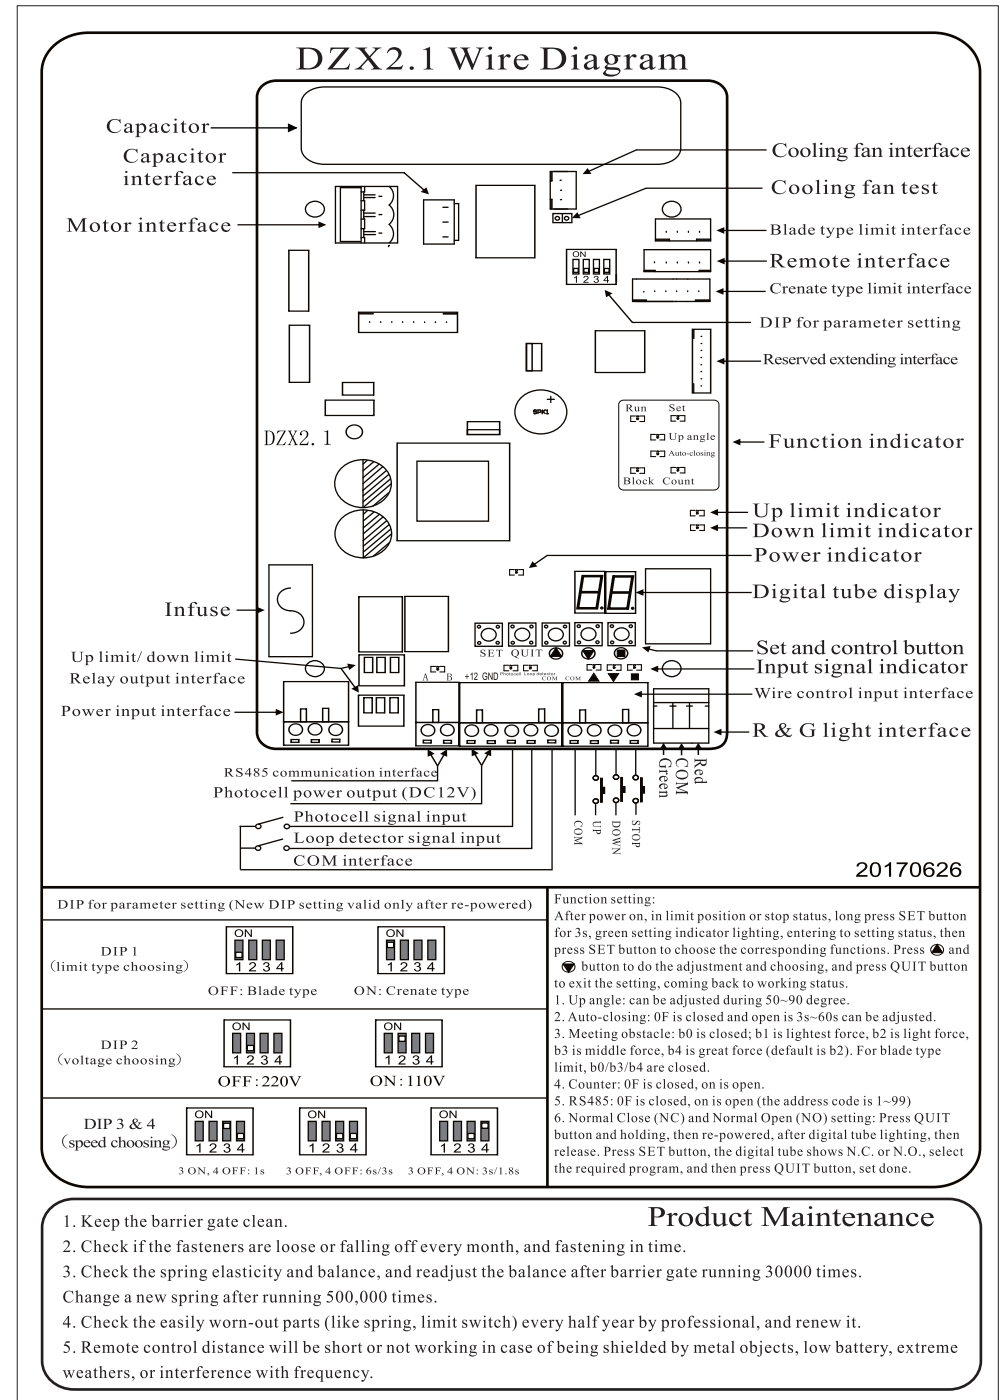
DZX2.1 Wire Diagram

Capacitor
Capacitor interface
Motor interface
Cooling fan interface
Cooling fan test
Blade type limit interface
Remote interface
Crenate type limit interface
DIP for parameter setting
Reserved extending interface
Function indicator
Up limit indicator
Down limit indicator
Power indicator
Digital tube display
Infuse
Set and control button
Up limit/ down limit Relay output interface
Input signal indicator
Power input interface
Wire control input interface
R & G light interface

ON 1 2 3 4
SPK1
DZX2.1
Run Set
Up angle
Auto-closing
Block Count
SET QUIT
A B +12 GND Photocell Loop detector COM COM

RS485 communication interface
Photocell power output (DC12V)
Photocell signal input
Loop detector signal input
COM interface
COM UP DOWN STOP
Green COM Red

20170626

DIP for parameter setting (New DIP setting valid only after re-powered)

DIP 1 (limit type choosing)
ON 1 2 3 4 ON 1 2 3 4
OFF: Blade type ON: Crenate type

DIP 2 (voltage choosing)
ON 1 2 3 4 ON 1 2 3 4
OFF:220V ON:110V

DIP 3 & 4 (speed choosing)
ON 1 2 3 4 ON 1 2 3 4 ON 1 2 3 4
3 ON, 4 OFF: 1s 3 OFF, 4 OFF: 6s/3s 3 OFF, 4 ON: 3s/1.8s

Function setting:
After power on, in limit position or stop status, long press SET button for 3s, green setting indicator lighting, entering to setting status, then press SET button to choose the corresponding functions. Press ▲ and ▼ button to do the adjustment and choosing, and press QUIT button to exit the setting, coming back to working status.
1. Up angle: can be adjusted during 50~90 degree.
2. Auto-closing: 0F is closed and open is 3s~60s can be adjusted.
3. Meeting obstacle: b0 is closed; b1 is lightest force, b2 is light force, b3 is middle force, b4 is great force (default is b2). For blade type limit, b0/b3/b4 are closed.
4. Counter: 0F is closed, on is open.
5. RS485: 0F is closed, on is open (the address code is 1~99)
6. Normal Close (NC) and Normal Open (NO) setting: Press QUIT button and holding, then re-powered, after digital tube lighting, then release. Press SET button, the digital tube shows N.C. or N.O., select the required program, and then press QUIT button, set done.

Product Maintenance
1. Keep the barrier gate clean.
2. Check if the fasteners are loose or falling off every month, and fastening in time.
3. Check the spring elasticity and balance, and readjust the balance after barrier gate running 30000 times. Change a new spring after running 500,000 times.
4. Check the easily worn-out parts (like spring, limit switch) every half year by professional, and renew it.
5. Remote control distance will be short or not working in case of being shielded by metal objects, low battery, extreme weathers, or interference with frequency.